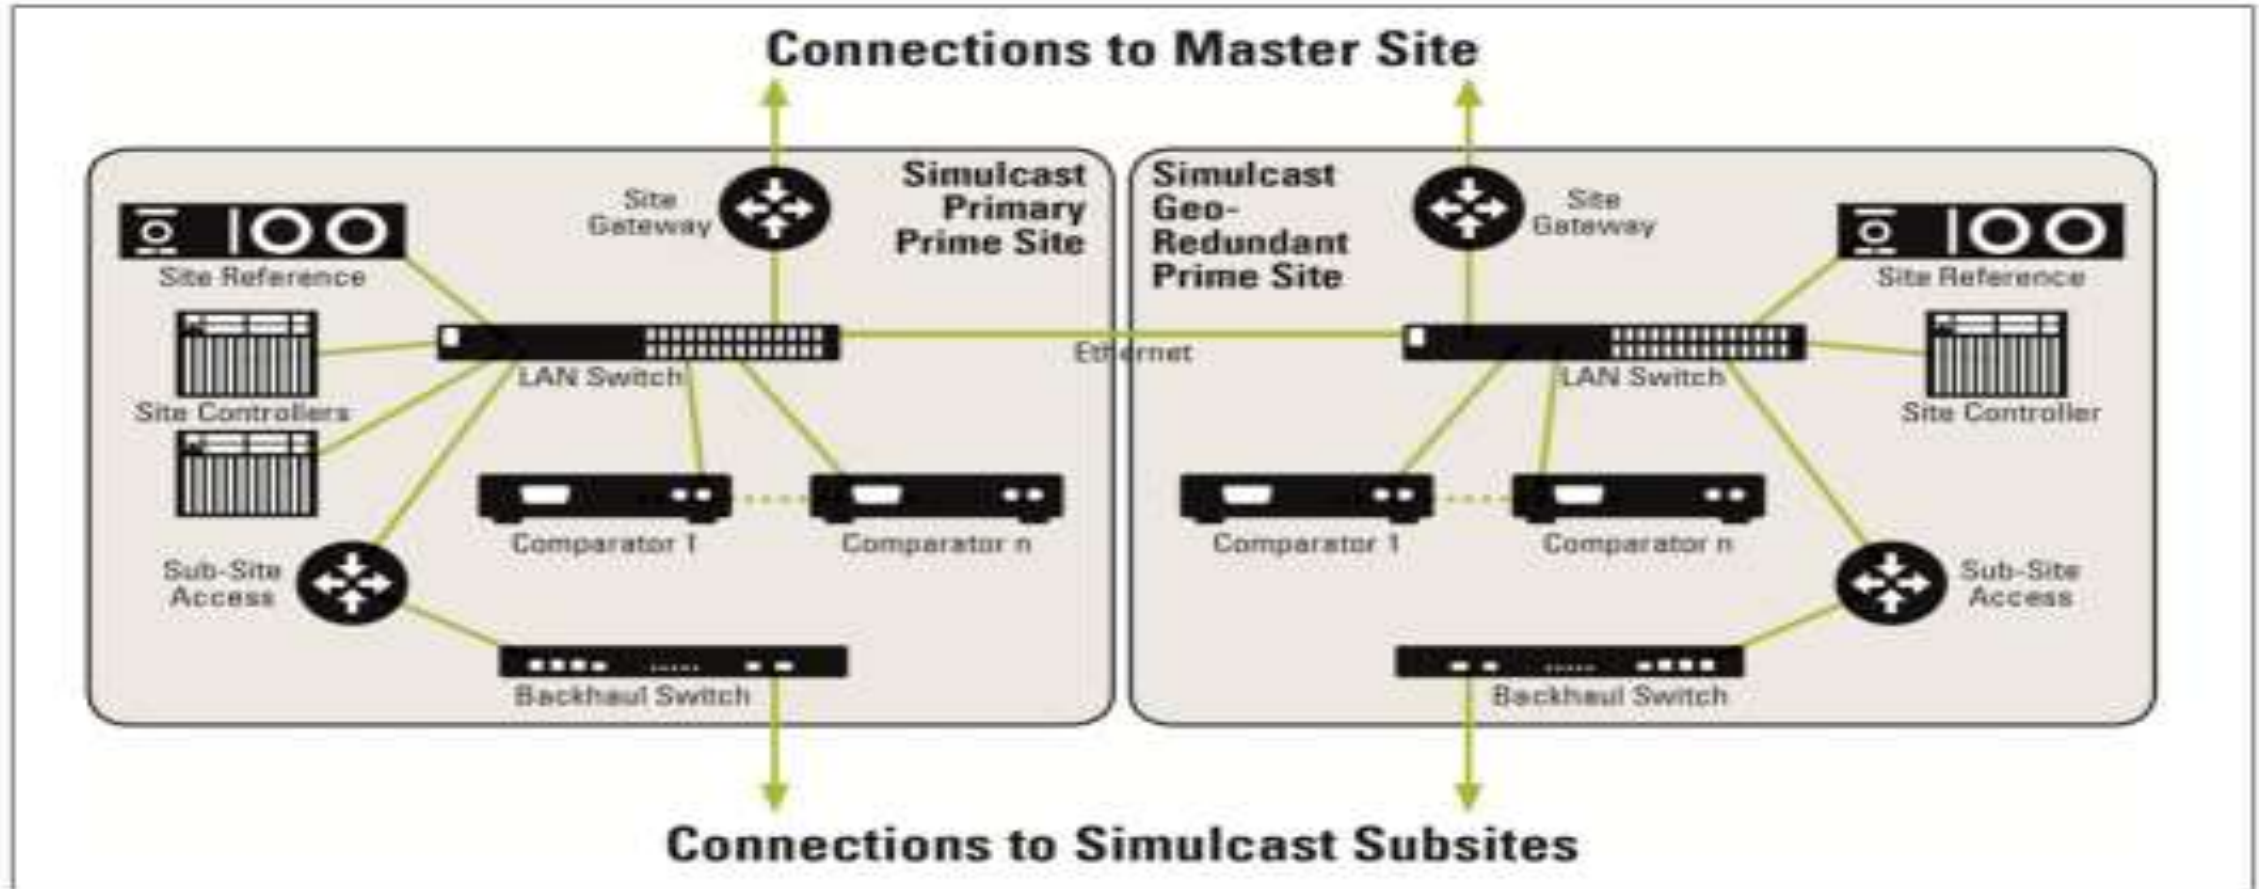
Connections to Master Site

Site Gateway

Simulcast Primary Prime Site

Site Reference

LAN Switch

Site Controllers

Comparator 1

Comparator n

Sub-Site Access

Backhaul Switch

Ethernet

Simulcast Geo-Redundant Prime Site

Site Gateway

Site Reference

LAN Switch

Site Controller

Comparator 1

Comparator n

Sub-Site Access

Backhaul Switch

Connections to Simulcast Subsites